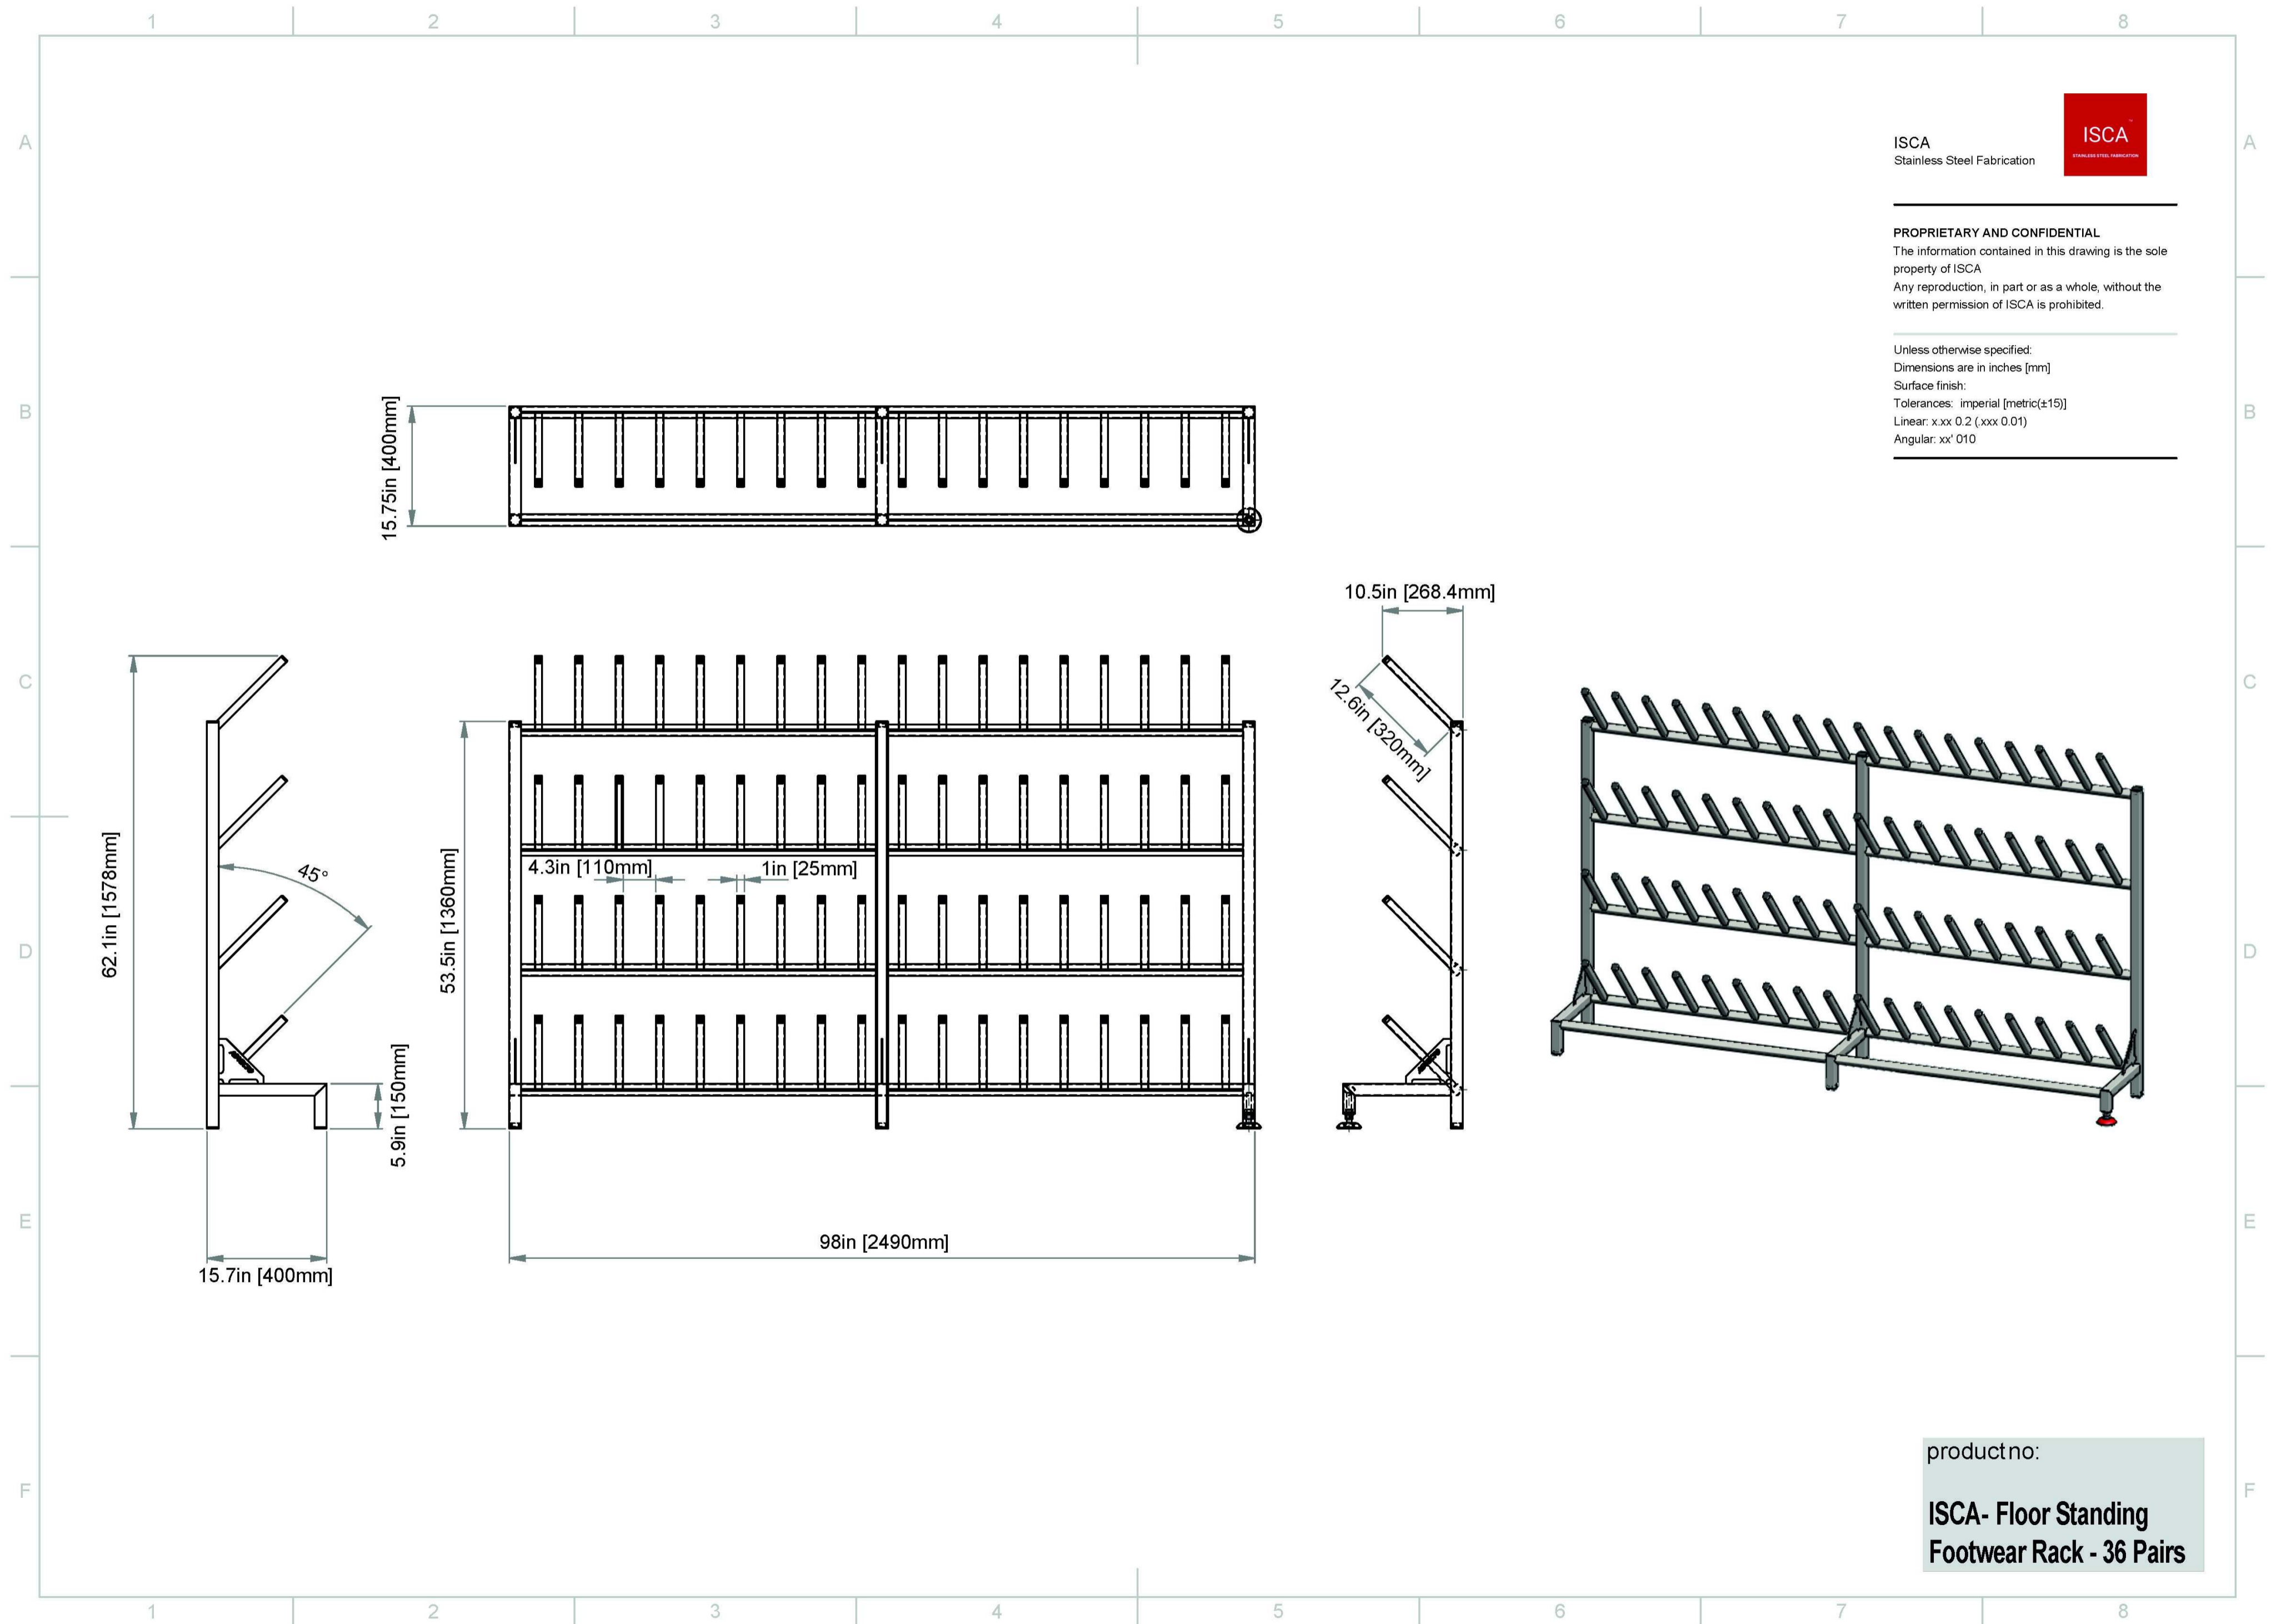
1 2 3 4 5 6 7 8

A B C D E F

ISCA
Stainless Steel Fabrication

ISCA
STAINLESS STEEL FABRICATION

PROPRIETARY AND CONFIDENTIAL
The information contained in this drawing is the sole property of ISCA
Any reproduction, in part or as a whole, without the written permission of ISCA is prohibited.

Unless otherwise specified:
Dimensions are in inches [mm]
Surface finish:
Tolerances: imperial [metric(±15)]
Linear: x.xx 0.2 (.xxx 0.01)
Angular: xx' 010

15.75in [400mm]

10.5in [268.4mm]

12.6in [320mm]

62.1in [1578mm]

45°

53.5in [1360mm]

4.3in [110mm]

1in [25mm]

5.9in [150mm]

15.7in [400mm]

98in [2490mm]

product no:

ISCA- Floor Standing Footwear Rack - 36 Pairs

1 2 3 4 5 6 7 8